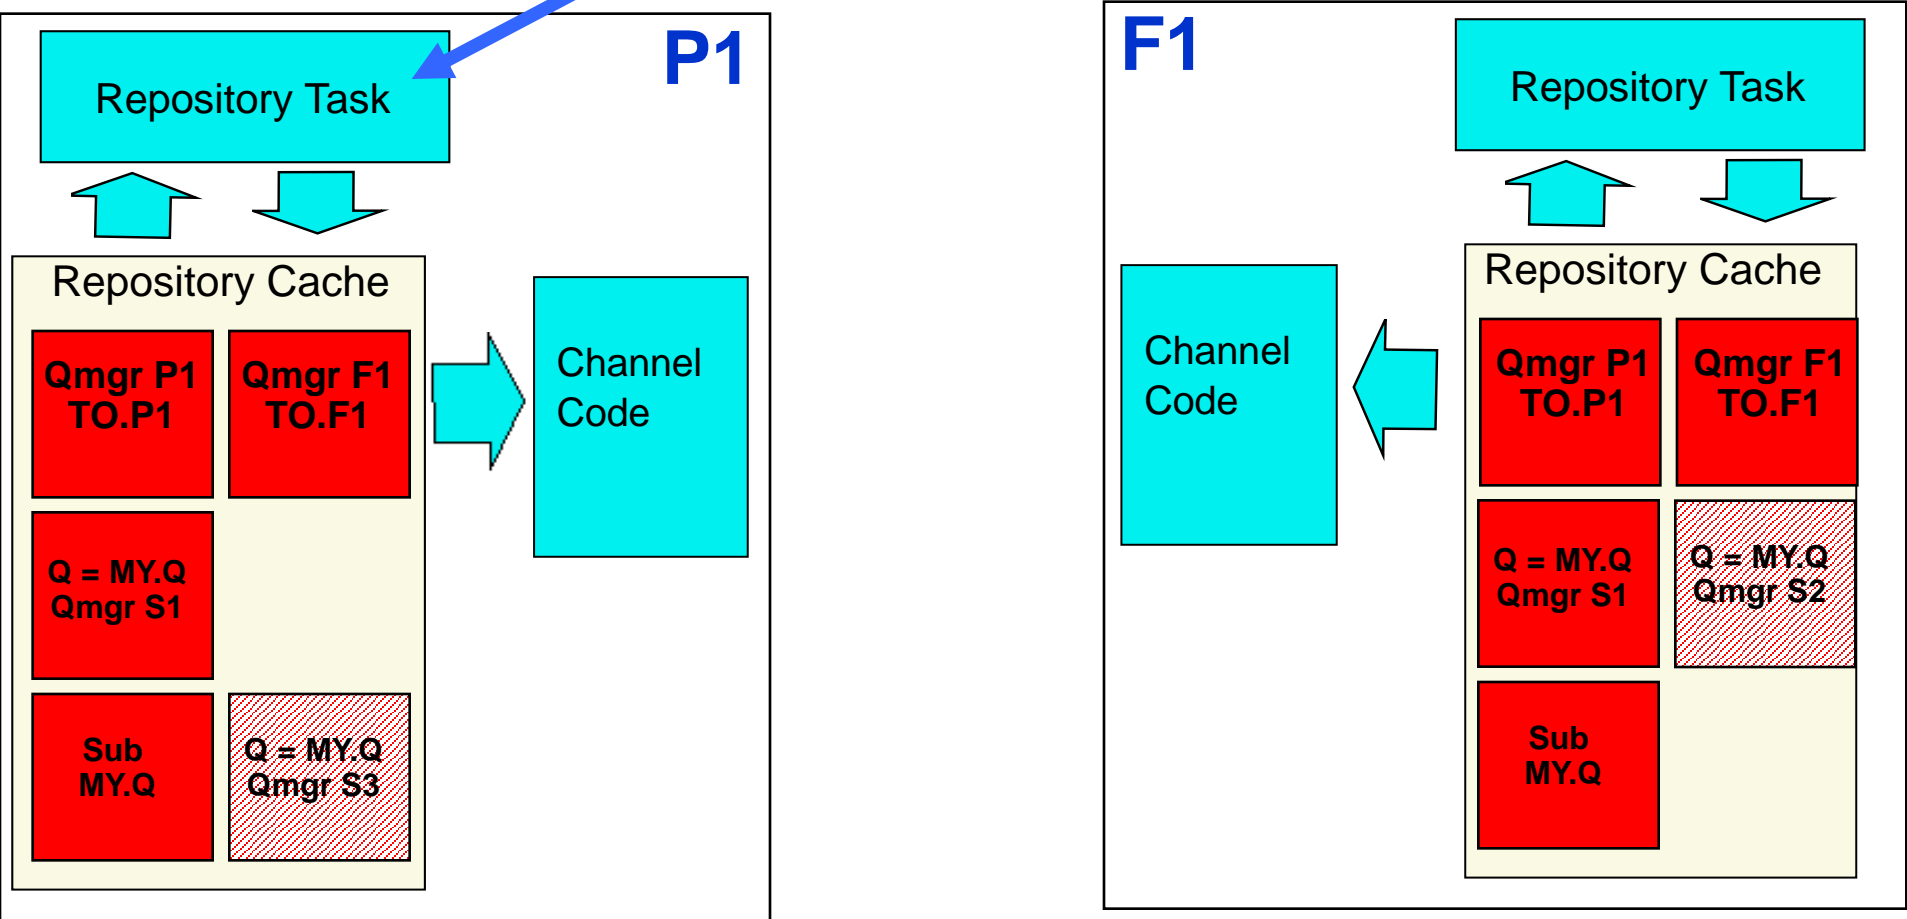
Repository Task

P1

Repository Cache

Qmgr P1
TO.P1

Qmgr F1
TO.F1

Q = MY.Q
Qmgr S1

Sub
MY.Q

Q = MY.Q
Qmgr S3

Channel
Code

F1

Repository Task

Channel
Code

Repository Cache

Qmgr P1
TO.P1

Qmgr F1
TO.F1

Q = MY.Q
Qmgr S1

Q = MY.Q
Qmgr S2

Sub
MY.Q